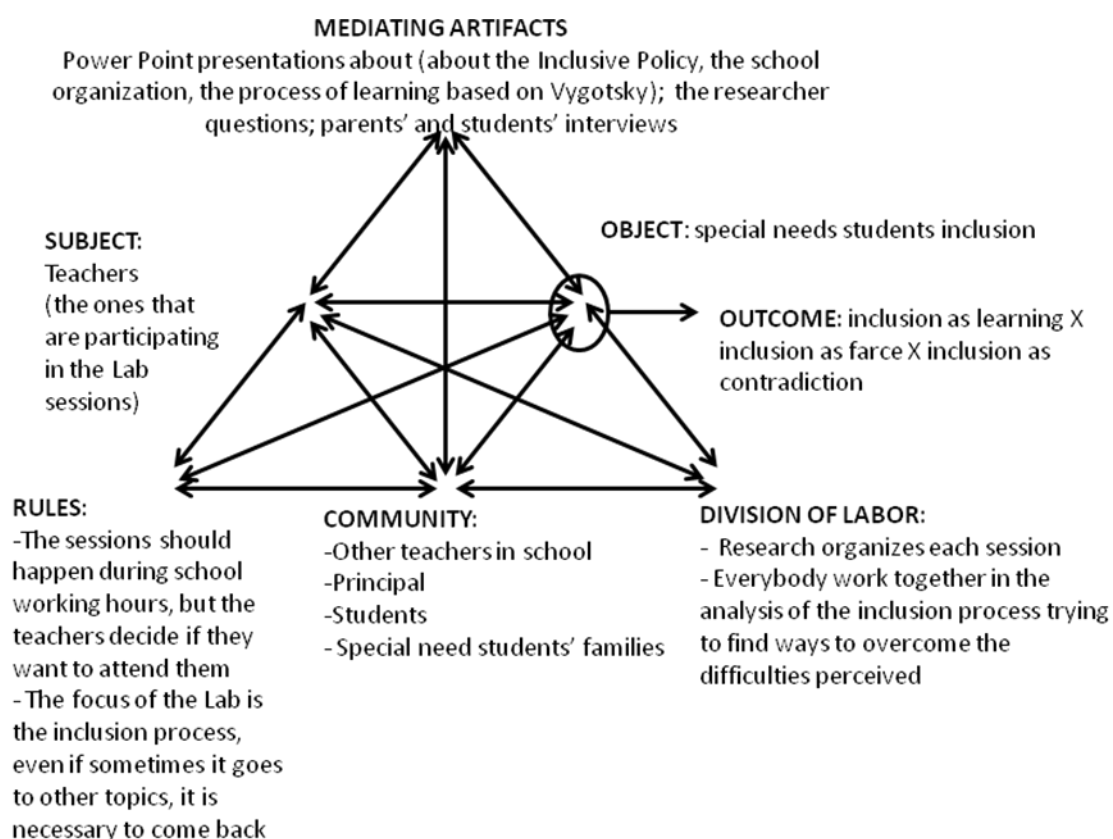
MEDIATING ARTIFACTS
Power Point presentations about (about the Inclusive Policy, the school organization, the process of learning based on Vygotsky); the researcher questions; parents' and students' interviews

SUBJECT:
Teachers (the ones that are participating in the Lab sessions)

OBJECT: special needs students inclusion

OUTCOME: inclusion as learning X inclusion as farce X inclusion as contradiction

RULES:
-The sessions should happen during school working hours, but the teachers decide if they want to attend them
- The focus of the Lab is the inclusion process, even if sometimes it goes to other topics, it is necessary to come back

COMMUNITY:
-Other teachers in school
-Principal
-Students
- Special need students' families

DIVISION OF LABOR:
- Research organizes each session
- Everybody work together in the analysis of the inclusion process trying to find ways to overcome the difficulties perceived